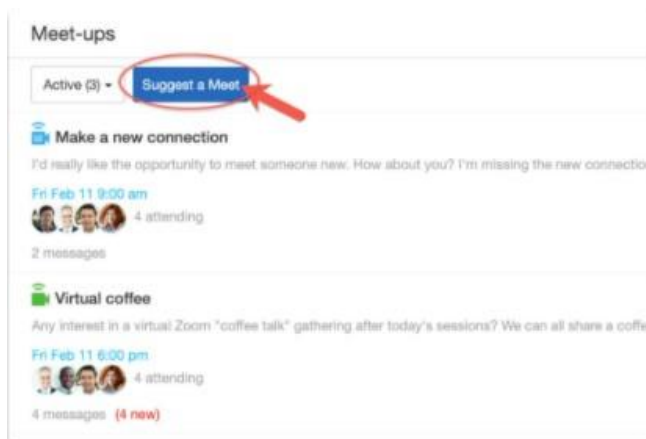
Meet-ups

Active (3) ▾ Suggest a Meet

Make a new connection

I'd really like the opportunity to meet someone new. How about you? I'm missing the new connectio

Fri Feb 11 9:00 am

4 attending

2 messages

Virtual coffee

Any interest in a virtual Zoom "coffee talk" gathering after today's sessions? We can all share a coffe

Fri Feb 11 6:00 pm

4 attending

4 messages (4 new)